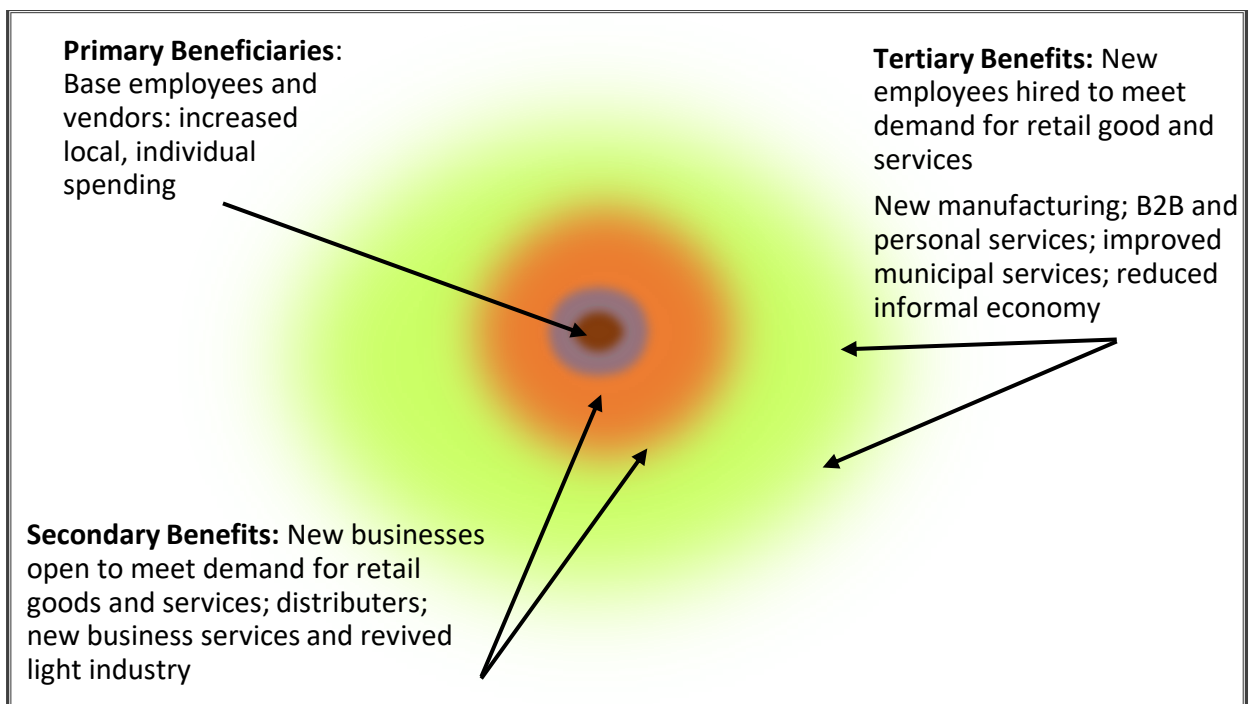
**Primary Beneficiaries**: Base employees and vendors: increased local, individual spending

**Tertiary Benefits:** New employees hired to meet demand for retail good and services

New manufacturing; B2B and personal services; improved municipal services; reduced informal economy

**Secondary Benefits:** New businesses open to meet demand for retail goods and services; distributers; new business services and revived light industry